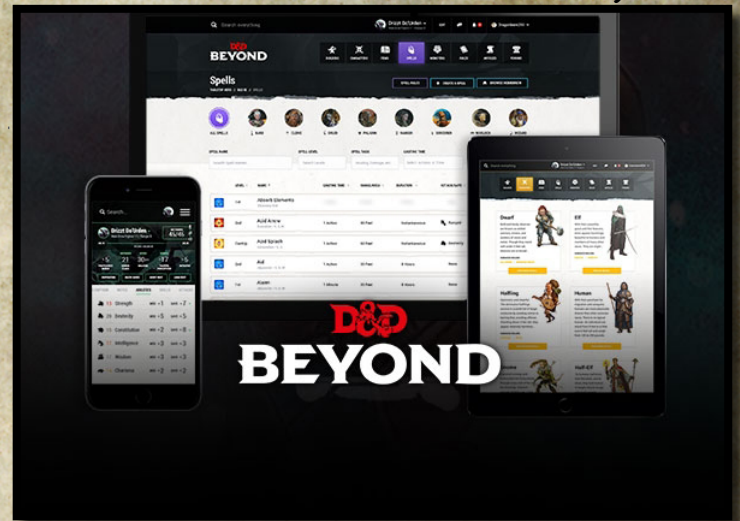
Search everything

Drizzt Do'Urden

D&D BEYOND

Spells

ALL SPELLS

BARD

CLERIC

DRUID

PALADIN

RANGER

SORCERER

WARLOCK

WIZARD

SPELL NAME

SPELL LEVEL

SPELL TAGS

CASTING TIME

LEVEL

NAME

CASTING TIME

RANGE/AREA

DURATION

1st

Absorb Elements

1 reaction

Self

1st

Acid Arrow

1 action

90 Feet

Instantaneous

Cantrip

Acid Splash

1 action

60 Feet

Instantaneous

2nd

Aid

1 action

30 Feet

8 hours

1st

Alarm

1 minute

30 Feet

8 hours

Search...

Drizzt Do'Urden

Strength

Dexterity

Constitution

Intelligence

Wisdom

Charisma

Dwarf

Elf

Halfling

Human

Gnome

Half-Elf

D&D

BEYOND